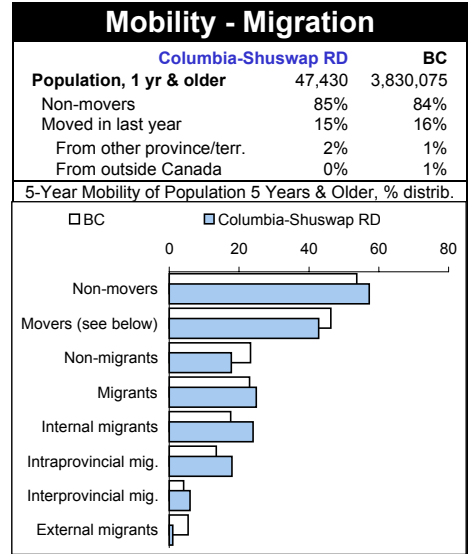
Mobility - Migration

| | Columbia-Shuswap RD | BC |
|---|---|---|
| Population, 1 yr & older | 47,430 | 3,830,075 |
| Non-movers | 85% | 84% |
| Moved in last year | 15% | 16% |
| From other province/terr. | 2% | 1% |
| From outside Canada | 0% | 1% |

5-Year Mobility of Population 5 Years & Older, % distrib.

BC
Columbia-Shuswap RD

0
20
40
60
80

Non-movers
Movers (see below)
Non-migrants
Migrants
Internal migrants
Intraprovincial mig.
Interprovincial mig.
External migrants